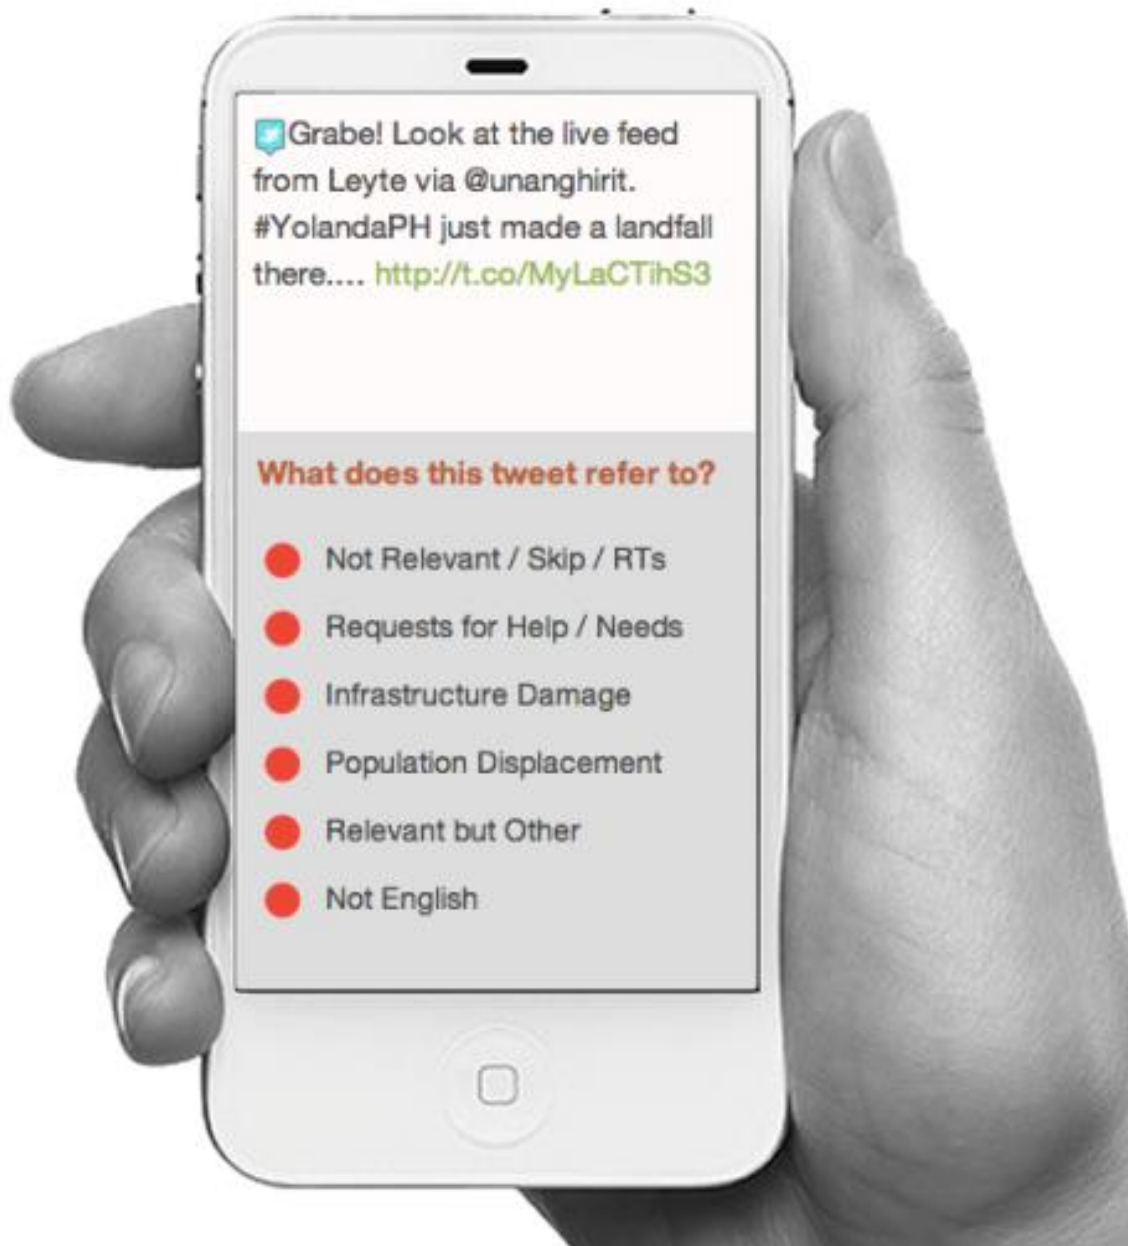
Grabe! Look at the live feed from Leyte via @unanghirit. #YolandaPH just made a landfall there.... http://t.co/MyLaCTihS3

What does this tweet refer to?

Not Relevant / Skip / RTs

Requests for Help / Needs

Infrastructure Damage

Population Displacement

Relevant but Other

Not English